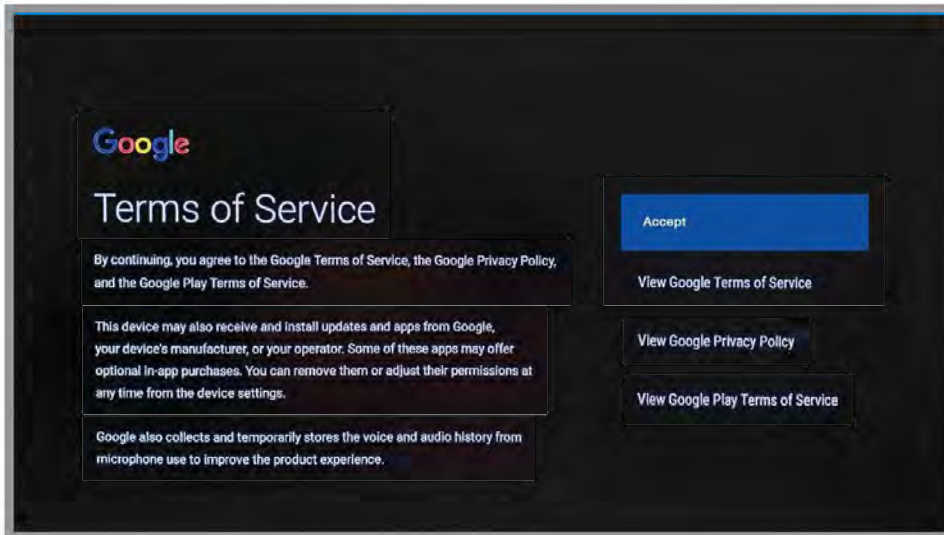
Google

Terms of Service

By continuing, you agree to the Google Terms of Service, the Google Privacy Policy, and the Google Play Terms of Service.

This device may also receive and install updates and apps from Google, your device's manufacturer, or your operator. Some of these apps may offer optional in-app purchases. You can remove them or adjust their permissions at any time from the device settings.

Google also collects and temporarily stores the voice and audio history from microphone use to improve the product experience.

Accept

View Google Terms of Service

View Google Privacy Policy

View Google Play Terms of Service